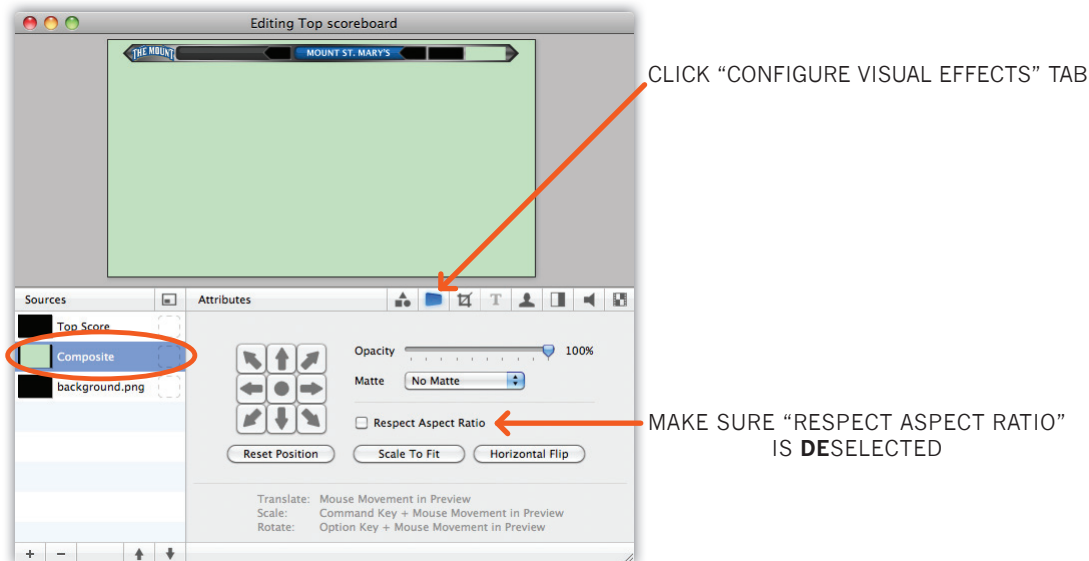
Editing Top scoreboard

THE MOUNT

MOUNT ST. MARY'S

CLICK “CONFIGURE VISUAL EFFECTS” TAB

Sources

Attributes

Top Score

Composite

background.png

Opacity

100%

Matte

No Matte

Respect Aspect Ratio

MAKE SURE “RESPECT ASPECT RATIO” IS **DE**SELECTED

Reset Position

Scale To Fit

Horizontal Flip

Translate: Mouse Movement in Preview
Scale: Command Key + Mouse Movement in Preview
Rotate: Option Key + Mouse Movement in Preview

+ −